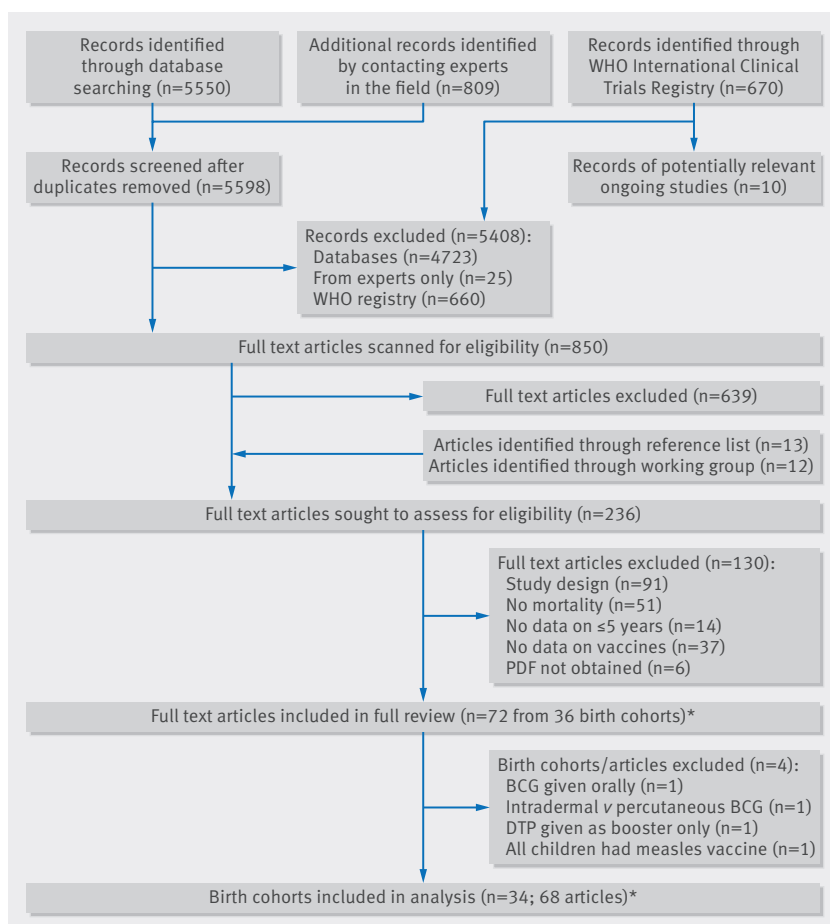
Records identified through database searching (n=5550)

Additional records identified by contacting experts in the field (n=809)

Records identified through WHO International Clinical Trials Registry (n=670)

Records screened after duplicates removed (n=5598)

Records of potentially relevant ongoing studies (n=10)

Records excluded (n=5408):
Databases (n=4723)
From experts only (n=25)
WHO registry (n=660)

Full text articles scanned for eligibility (n=850)

Full text articles excluded (n=639)

Articles identified through reference list (n=13)
Articles identified through working group (n=12)

Full text articles sought to assess for eligibility (n=236)

Full text articles excluded (n=130):
Study design (n=91)
No mortality (n=51)
No data on ≤5 years (n=14)
No data on vaccines (n=37)
PDF not obtained (n=6)

Full text articles included in full review (n=72 from 36 birth cohorts)*

Birth cohorts/articles excluded (n=4):
BCG given orally (n=1)
Intradermal *v* percutaneous BCG (n=1)
DTP given as booster only (n=1)
All children had measles vaccine (n=1)

Birth cohorts included in analysis (n=34; 68 articles)*